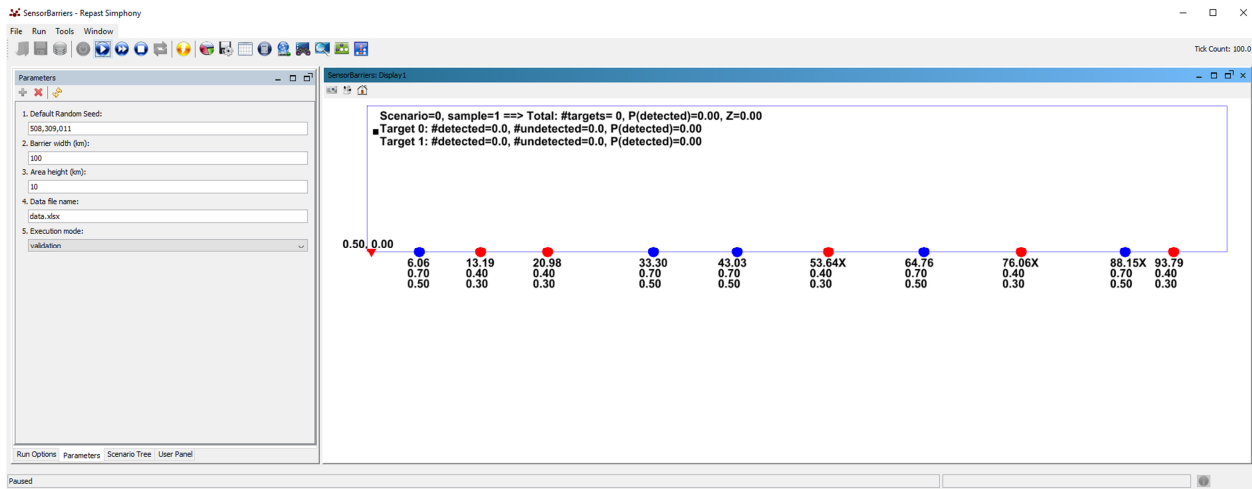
SensorBarriers - Repast Simphony

File Run Tools Window

Tick Count: 100.0

Parameters

1. Default Random Seed:
508,309,011
2. Barrier width (km):
100
3. Area height (km):
10
4. Data file name:
data.xlsx
5. Execution mode:
validation

Run Options Parameters Scenario Tree User Panel

SensorBarriers: Display1

Scenario=0, sample=1 ==> Total: #targets= 0, P(detected)=0.00, Z=0.00
Target 0: #detected=0.0, #undetected=0.0, P(detected)=0.00
Target 1: #detected=0.0, #undetected=0.0, P(detected)=0.00

0.50, 0.00

| 6.06 | 13.19 | 20.98 | 33.30 | 43.03 | 53.64X | 64.76 | 76.06X | 88.15X | 93.79 |
|---|---|---|---|---|---|---|---|---|---|
| 0.70 | 0.40 | 0.40 | 0.70 | 0.70 | 0.40 | 0.70 | 0.40 | 0.70 | 0.40 |
| 0.50 | 0.30 | 0.30 | 0.50 | 0.50 | 0.30 | 0.50 | 0.30 | 0.50 | 0.30 |

Paused